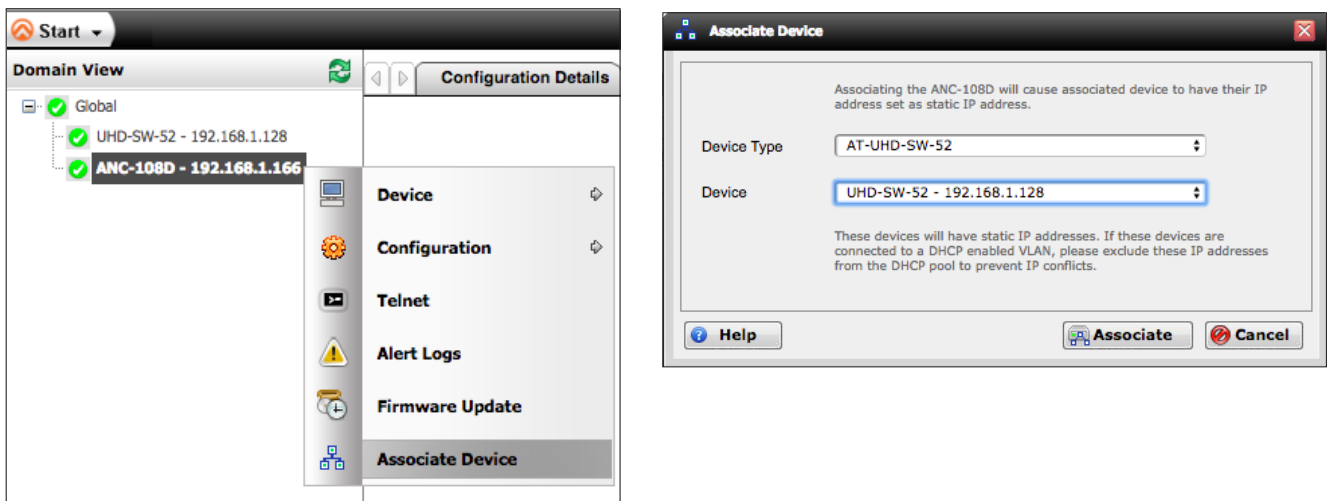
Start

Domain View

Configuration Details

Global

UHD-SW-52 - 192.168.1.128

ANC-108D - 192.168.1.166

Device

Configuration

Telnet

Alert Logs

Firmware Update

Associate Device

Associate Device

Associating the ANC-108D will cause associated device to have their IP address set as static IP address.

Device Type
AT-UHD-SW-52

Device
UHD-SW-52 - 192.168.1.128

These devices will have static IP addresses. If these devices are connected to a DHCP enabled VLAN, please exclude these IP addresses from the DHCP pool to prevent IP conflicts.

Help

Associate

Cancel